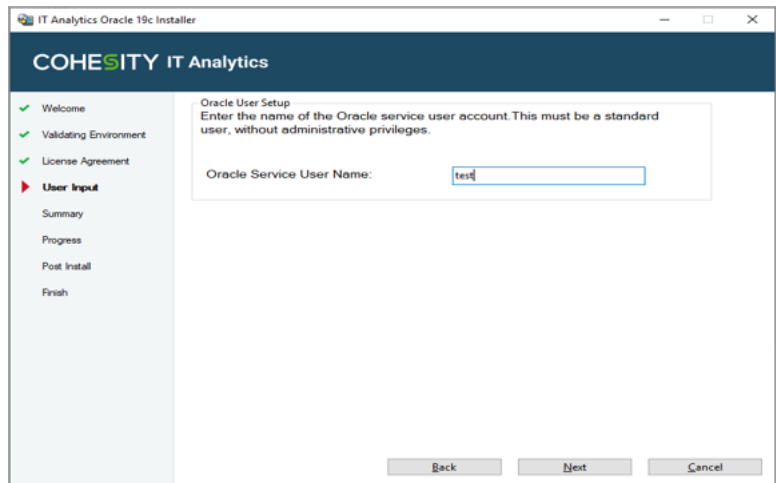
IT Analytics Oracle 19c Installer

COHESITY IT Analytics

Welcome
Validating Environment
License Agreement
User Input
Summary
Progress
Post Install
Finish

Oracle User Setup
Enter the name of the Oracle service user account.This must be a standard user, without administrative privileges.

Oracle Service User Name: test

Back
Next
Cancel